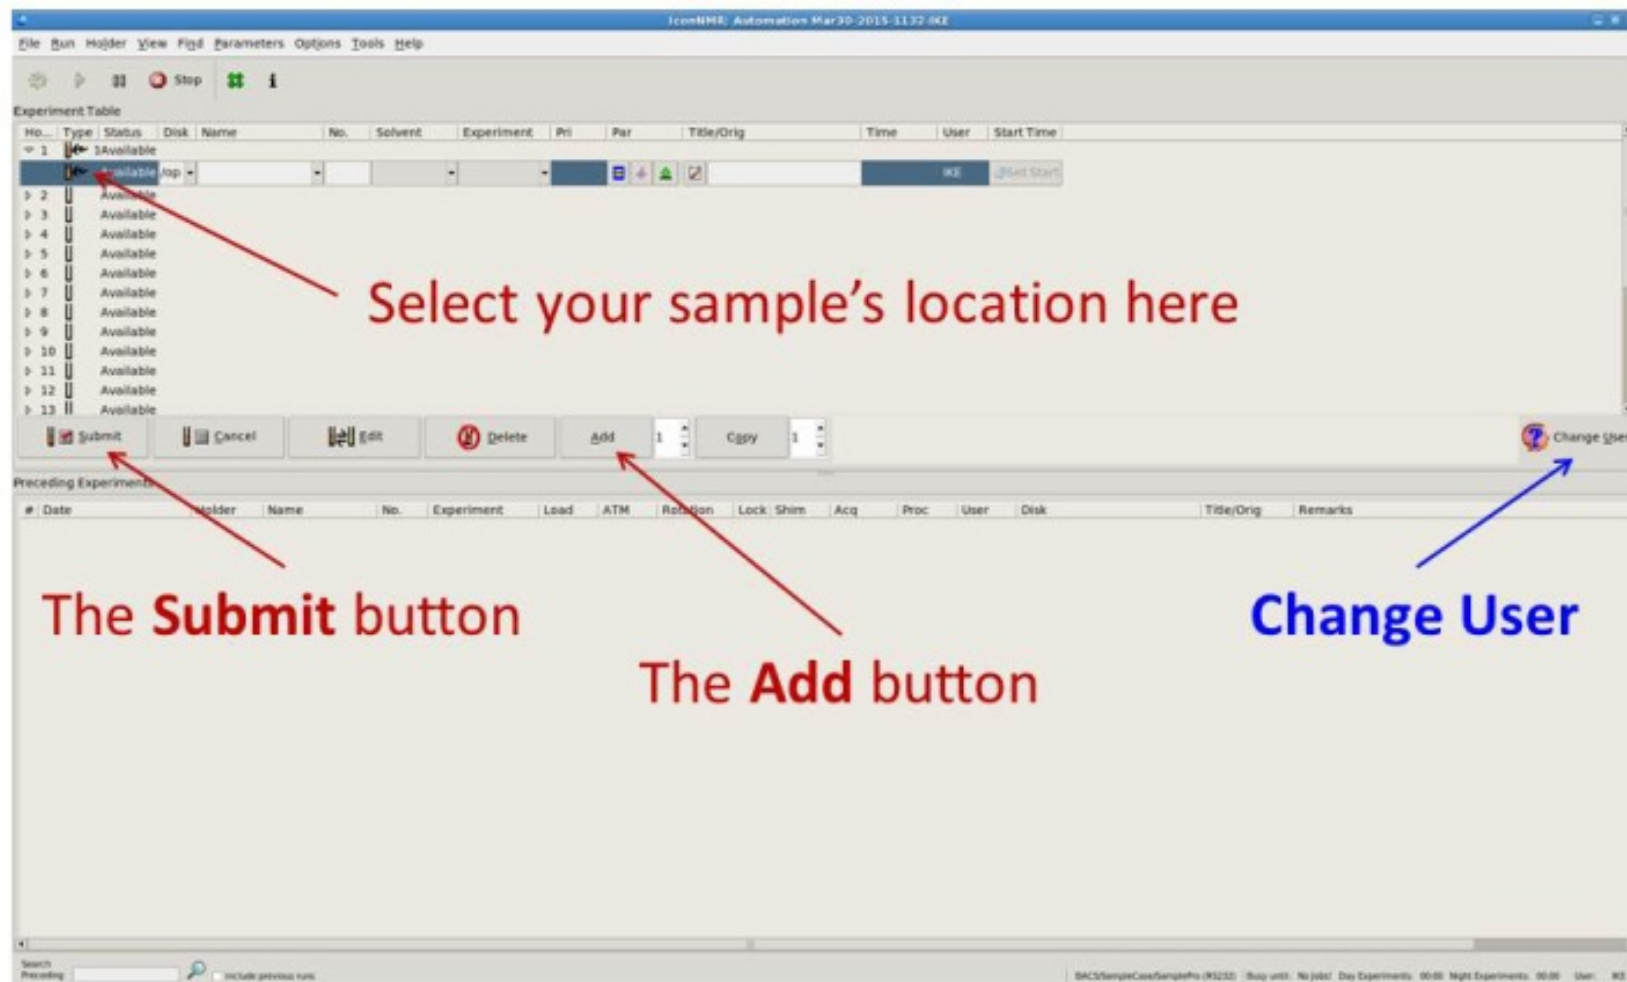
IconNMR: Automation Mar30-2015-1132-IKE

File Run Holder View Find Parameters Options Tools Help

Stop

Experiment Table

| Ho... | Type | Status | Disk | Name | No. | Solvent | Experiment | Pri | Par | Title/Orig | Time | User | Start Time |
|---|---|---|---|---|---|---|---|---|---|---|---|---|---|
| 1 | | 1Available | | | | | | | | | | | |
| | | Available | /op | | | | | | | | | IKE | Set Start |
| 2 | | Available | | | | | | | | | | | |
| 3 | | Available | | | | | | | | | | | |
| 4 | | Available | | | | | | | | | | | |
| 5 | | Available | | | | | | | | | | | |
| 6 | | Available | | | | | | | | | | | |
| 7 | | Available | | | | | | | | | | | |
| 8 | | Available | | | | | | | | | | | |
| 9 | | Available | | | | | | | | | | | |
| 10 | | Available | | | | | | | | | | | |
| 11 | | Available | | | | | | | | | | | |
| 12 | | Available | | | | | | | | | | | |
| 13 | | Available | | | | | | | | | | | |

Select your sample's location here

Submit Cancel Edit Delete Add 1 Copy 1 Change User

Preceding Experiments

| # | Date | Holder | Name | No. | Experiment | Load | ATM | Rotation | Lock | Shim | Acq | Proc | User | Disk | Title/Orig | Remarks |
|---|---|---|---|---|---|---|---|---|---|---|---|---|---|---|---|---|

The **Submit** button

Change User

The **Add** button

Search Preceding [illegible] include previous runs

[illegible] Busy until: No jobs! Day Experiments: 00:00 Night Experiments: 00:00 User: IKE